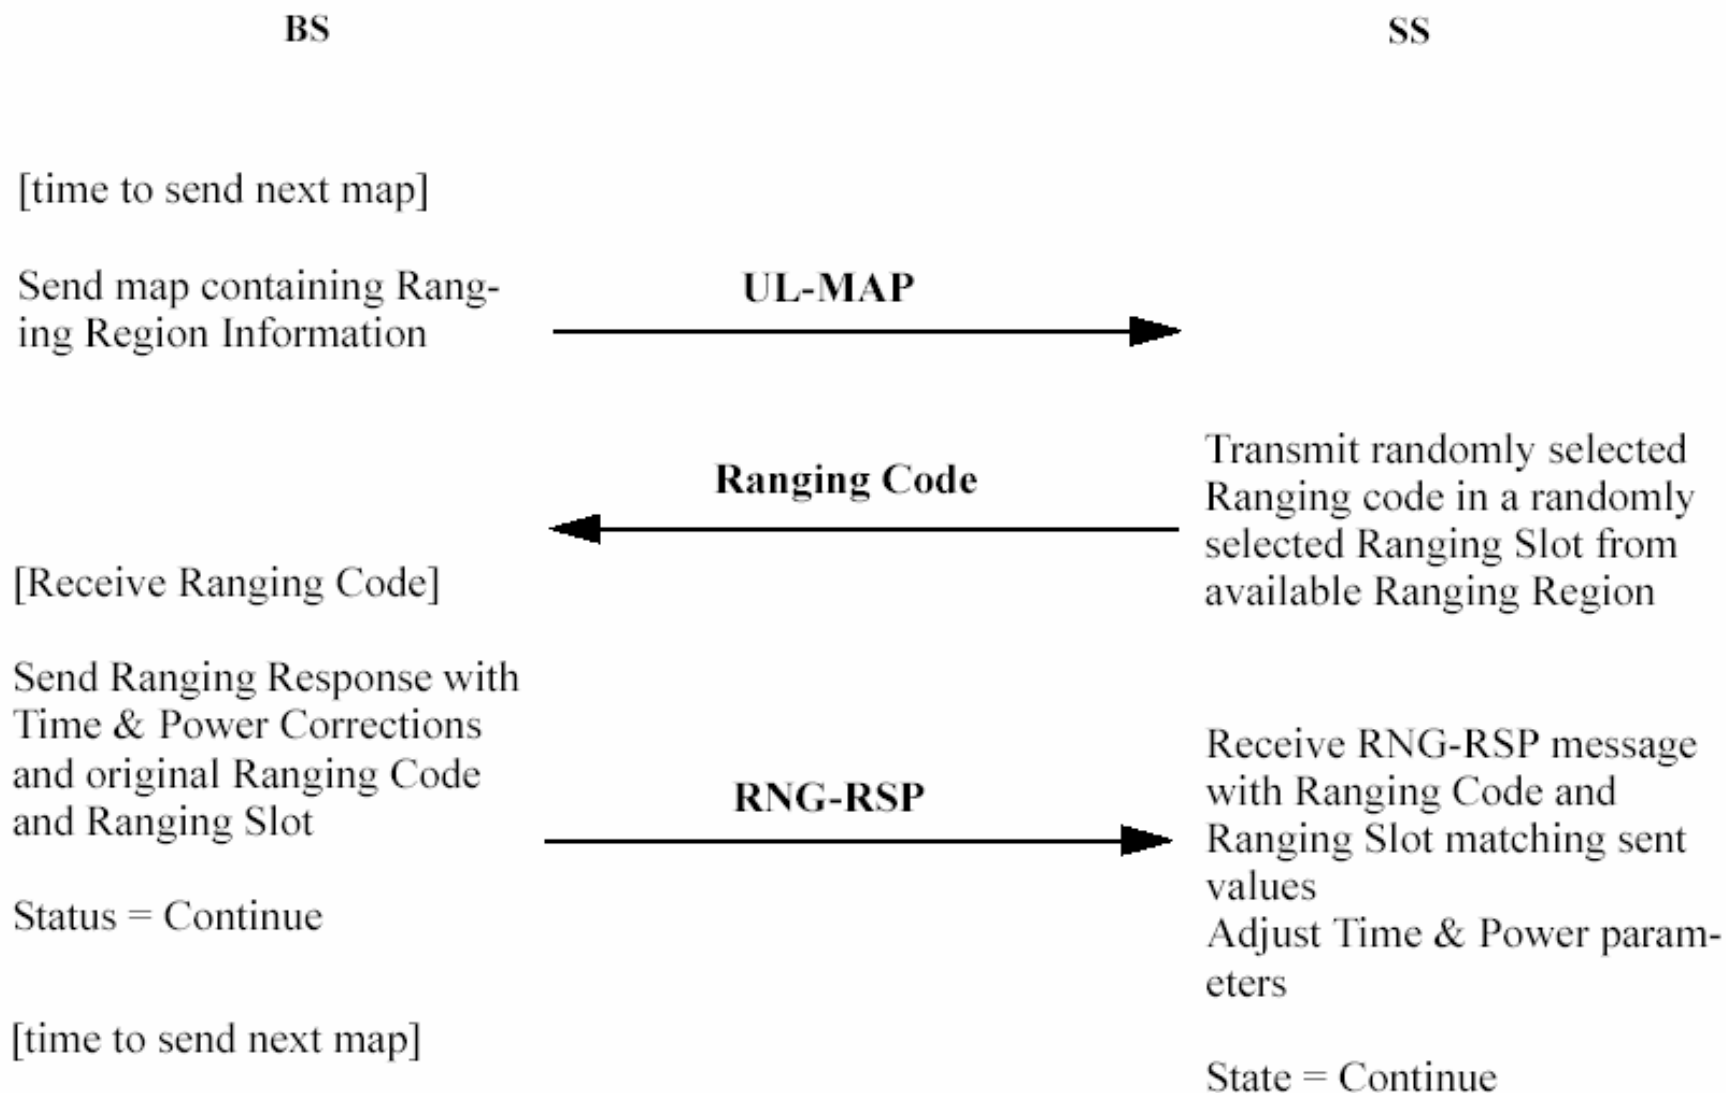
BS

SS

[time to send next map]

Send map containing Ranging Region Information

UL-MAP

Ranging Code

Transmit randomly selected Ranging code in a randomly selected Ranging Slot from available Ranging Region

[Receive Ranging Code]

Send Ranging Response with Time & Power Corrections and original Ranging Code and Ranging Slot

RNG-RSP

Receive RNG-RSP message with Ranging Code and Ranging Slot matching sent values
Adjust Time & Power parameters

Status = Continue

[time to send next map]

State = Continue